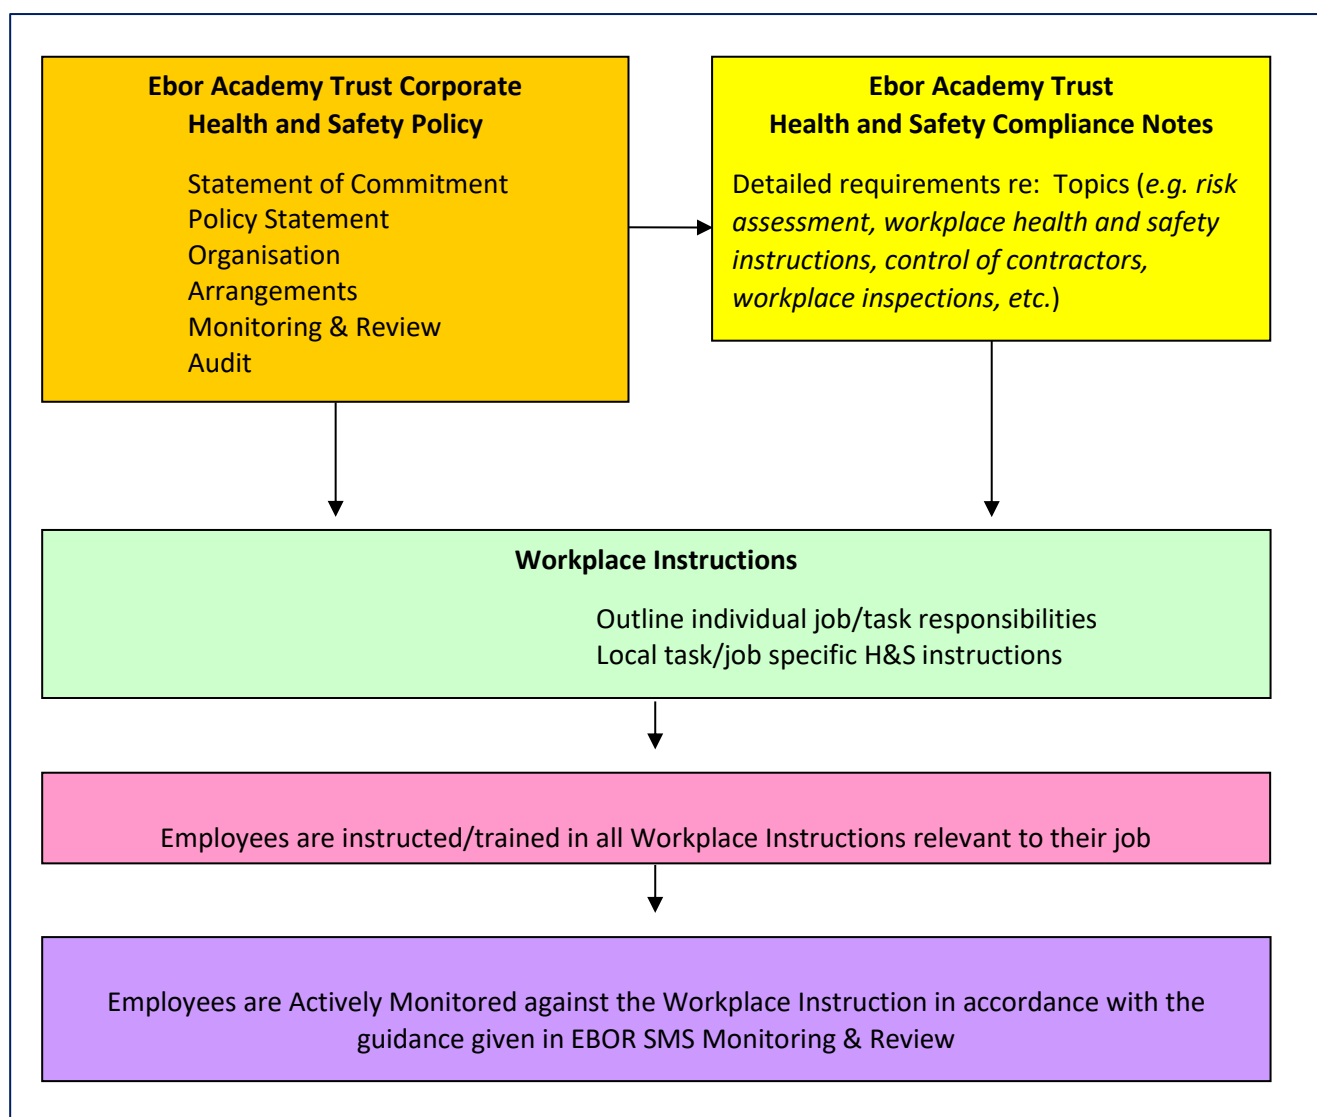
Ebor Academy Trust Corporate Health and Safety Policy

Statement of Commitment
Policy Statement
Organisation
Arrangements
Monitoring & Review
Audit

Ebor Academy Trust Health and Safety Compliance Notes

Detailed requirements re: Topics (*e.g. risk assessment, workplace health and safety instructions, control of contractors, workplace inspections, etc.*)

Workplace Instructions

Outline individual job/task responsibilities
Local task/job specific H&S instructions

Employees are instructed/trained in all Workplace Instructions relevant to their job

Employees are Actively Monitored against the Workplace Instruction in accordance with the guidance given in EBOR SMS Monitoring & Review